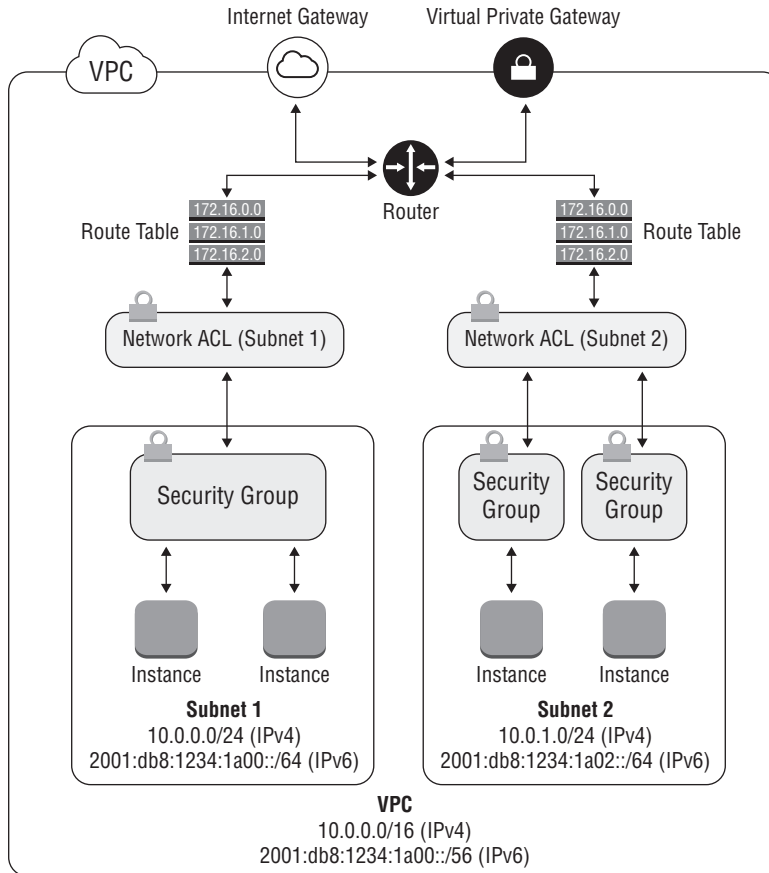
Internet Gateway

Virtual Private Gateway

VPC

Router

Route Table
172.16.0.0
172.16.1.0
172.16.2.0

172.16.0.0
172.16.1.0
172.16.2.0
Route Table

Network ACL (Subnet 1)

Network ACL (Subnet 2)

Security Group

Security Group

Security Group

Instance

Instance

Instance

Instance

**Subnet 1**
10.0.0.0/24 (IPv4)
2001:db8:1234:1a00::/64 (IPv6)

**Subnet 2**
10.0.1.0/24 (IPv4)
2001:db8:1234:1a02::/64 (IPv6)

**VPC**
10.0.0.0/16 (IPv4)
2001:db8:1234:1a00::/56 (IPv6)